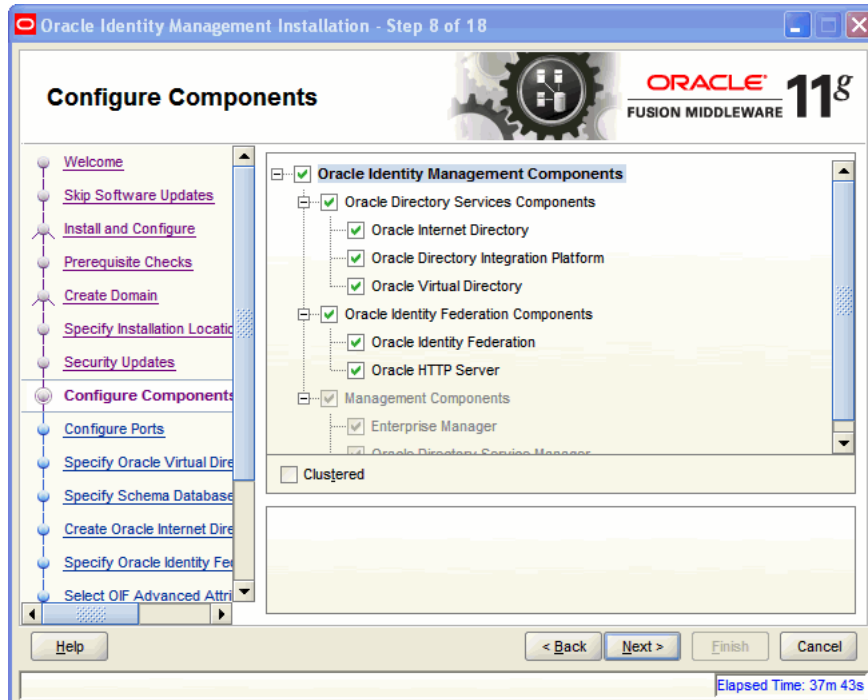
Oracle Identity Management Installation - Step 8 of 18

Configure Components

ORACLE
FUSION MIDDLEWARE
11g

Welcome
Skip Software Updates
Install and Configure
Prerequisite Checks
Create Domain
Specify Installation Locatio
Security Updates
Configure Components
Configure Ports
Specify Oracle Virtual Dire
Specify Schema Database
Create Oracle Internet Dire
Specify Oracle Identity Fe
Select OIF Advanced Attri

Oracle Identity Management Components
Oracle Directory Services Components
Oracle Internet Directory
Oracle Directory Integration Platform
Oracle Virtual Directory
Oracle Identity Federation Components
Oracle Identity Federation
Oracle HTTP Server
Management Components
Enterprise Manager
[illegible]

Clustered

Help
< Back
Next >
Finish
Cancel

Elapsed Time: 37m 43s